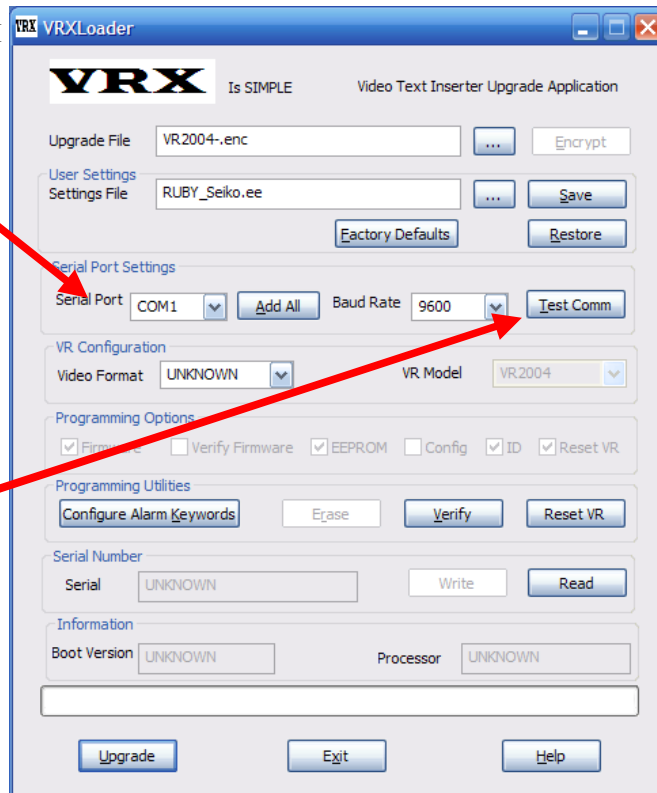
VRX VRXLoader

VRX Is SIMPLE Video Text Inserter Upgrade Application

Upgrade File VR2004-.enc ... Encrypt

User Settings
Settings File RUBY_Seiko.ee ... Save
Factory Defaults Restore

Serial Port Settings
Serial Port COM1 Add All Baud Rate 9600 Test Comm

VR Configuration
Video Format UNKNOWN VR Model VR2004

Programming Options
Firmware Verify Firmware EEPROM Config ID Reset VR

Programming Utilities
Configure Alarm Keywords Erase Verify Reset VR

Serial Number
Serial UNKNOWN Write Read

Information
Boot Version UNKNOWN Processor UNKNOWN

Upgrade Exit Help